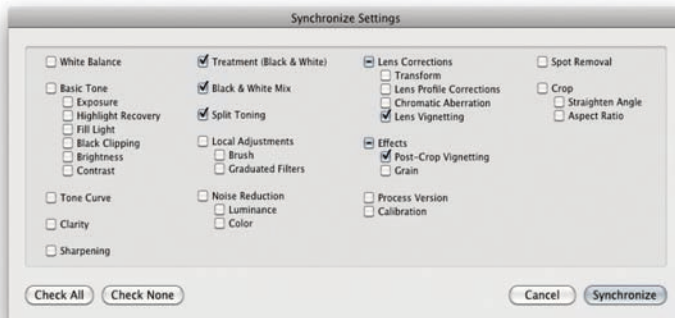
Synchronize Settings

White Balance

Basic Tone
Exposure
Highlight Recovery
Fill Light
Black Clipping
Brightness
Contrast

Tone Curve

Clarity

Sharpening

Treatment (Black & White)

Black & White Mix

Split Toning

Local Adjustments
Brush
Graduated Filters

Noise Reduction
Luminance
Color

Lens Corrections
Transform
Lens Profile Corrections
Chromatic Aberration
Lens Vignetting

Effects
Post-Crop Vignetting
Grain

Process Version
Calibration

Spot Removal

Crop
Straighten Angle
Aspect Ratio

Check All
Check None

Cancel
Synchronize